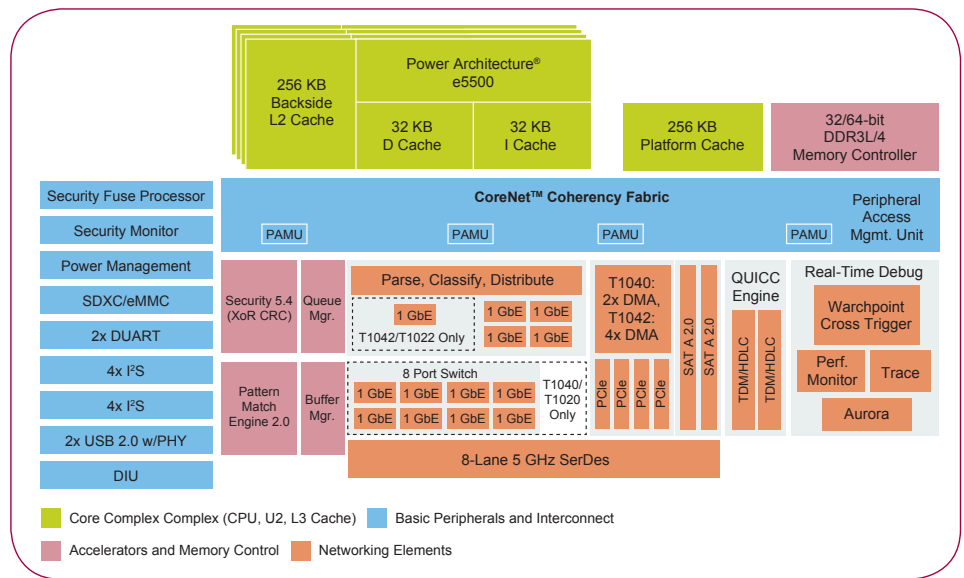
256 KB Backside L2 Cache

Power Architecture® e5500

32 KB D Cache

32 KB I Cache

256 KB Platform Cache

32/64-bit DDR3L/4 Memory Controller

Security Fuse Processor

Security Monitor

Power Management

SDXC/eMMC

2x DUART

4x I²S

4x I²S

2x USB 2.0 w/PHY

DIU

CoreNet™ Coherency Fabric

Peripheral Access Mgmt. Unit

PAMU

PAMU

PAMU

PAMU

Security 5.4 (XoR CRC)

Queue Mgr.

Pattern Match Engine 2.0

Buffer Mgr.

Parse, Classify, Distribute

1 GbE

T1042/T1022 Only

1 GbE

1 GbE

1 GbE

1 GbE

8 Port Switch

1 GbE

1 GbE

1 GbE

1 GbE

1 GbE

1 GbE

1 GbE

1 GbE

T1040/ T1020 Only

T1040: 2x DMA, T1042: 4x DMA

PCIe

PCIe

PCIe

PCIe

SAT A 2.0

SAT A 2.0

QUICC Engine

TDM/HDLC

TDM/HDLC

Real-Time Debug

Warchpoint Cross Trigger

Perf. Monitor

Trace

Aurora

8-Lane 5 GHz SerDes

Core Complex Complex (CPU, U2, L3 Cache)

Basic Peripherals and Interconnect

Accelerators and Memory Control

Networking Elements